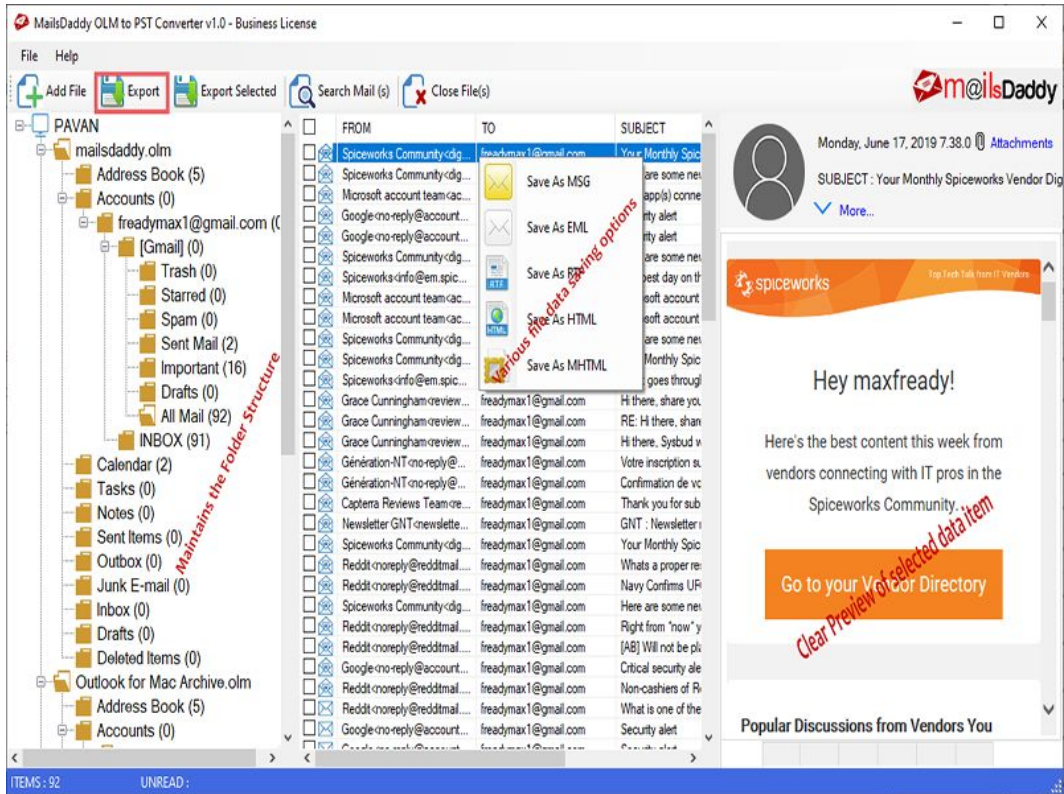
MailsDaddy OLM to PST Converter v1.0 - Business License

File Help

Add File | Export | Export Selected | Search Mail (s) | Close File(s)

m@ilsDaddy

PAVAN
mailsdaddy.olm
Address Book (5)
Accounts (0)
freadymax1@gmail.com (0
[Gmail] (0)
Trash (0)
Starred (0)
Spam (0)
Sent Mail (2)
Important (16)
Drafts (0)
All Mail (92)
INBOX (91)
Calendar (2)
Tasks (0)
Notes (0)
Sent Items (0)
Outbox (0)
Junk E-mail (0)
Inbox (0)
Drafts (0)
Deleted Items (0)
Outlook for Mac Archive.olm
Address Book (5)
Accounts (0)

Maintains the Folder Structure

| FROM | TO | SUBJECT |
|---|---|---|
| Spiceworks Community<dig... | freadymax1@gmail.com | Your Monthly Spic |
| Spiceworks Community<dig... | | are some ne |
| Microsoft account team<ac... | | app(s) conne |
| Google<no-reply@account... | | rity alert |
| Google<no-reply@account... | | rity alert |
| Spiceworks Community<dig... | | are some ne |
| Spiceworks<info@em.spic... | | best day on th |
| Microsoft account team<ac... | | soft account |
| Microsoft account team<ac... | | soft account |
| Spiceworks Community<dig... | | are some ne |
| Spiceworks Community<dig... | | Monthly Spic |
| Spiceworks<info@em.spic... | | goes throug |
| Grace Cunningham<review... | freadymax1@gmail.com | Hi there, share you |
| Grace Cunningham<review... | freadymax1@gmail.com | RE: Hi there, shar |
| Grace Cunningham<review... | freadymax1@gmail.com | Hi there, Sysbud v |
| Génération-NT<no-reply@... | freadymax1@gmail.com | Votre inscription s |
| Génération-NT<no-reply@... | freadymax1@gmail.com | Confirmation de v |
| Capterra Reviews Team<re... | freadymax1@gmail.com | Thank you for sub |
| Newsletter GNT<newslette... | freadymax1@gmail.com | GNT : Newsletter |
| Spiceworks Community<dig... | freadymax1@gmail.com | Your Monthly Spic |
| Reddit<noreply@redditmail... | freadymax1@gmail.com | Whats a proper re |
| Reddit<noreply@redditmail... | freadymax1@gmail.com | Navy Confirms UF |
| Spiceworks Community<dig... | freadymax1@gmail.com | Here are some ne |
| Reddit<noreply@redditmail... | freadymax1@gmail.com | Right from "now" y |
| Reddit<noreply@redditmail... | freadymax1@gmail.com | [AB] Will not be pl |
| Google<no-reply@account... | freadymax1@gmail.com | Critical security ale |
| Reddit<noreply@redditmail... | freadymax1@gmail.com | Non-cashiers of R |
| Reddit<noreply@redditmail... | freadymax1@gmail.com | What is one of the |
| Google<no-reply@account... | freadymax1@gmail.com | Security alert |

Save As MSG
Save As EML
Save As RTF
Save As HTML
Save As MHTML

Various file data saving options

Monday, June 17, 2019 7.38.0 Attachments
SUBJECT : Your Monthly Spiceworks Vendor Dig
More...

spiceworks
Top Tech Talk from IT Vendors

Hey maxfready!

Here's the best content this week from vendors connecting with IT pros in the Spiceworks Community.

Go to your Vendor Directory

Clear Preview of selected data item

Popular Discussions from Vendors You

ITEMS : 92 UNREAD :